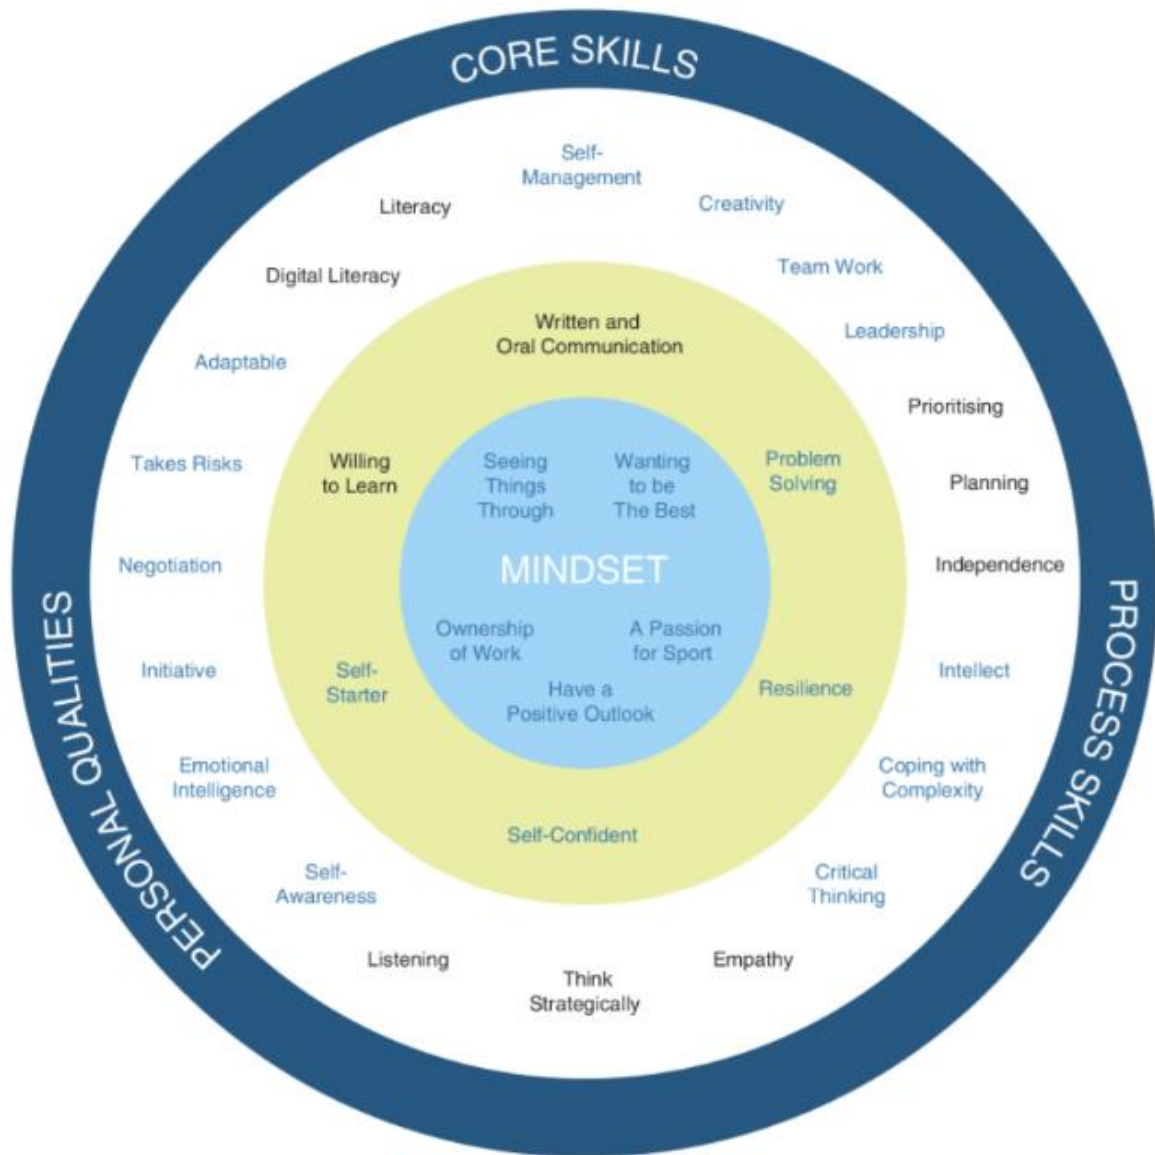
CORE SKILLS

PROCESS SKILLS

PERSONAL QUALITIES

Self-Management

Literacy

Creativity

Digital Literacy

Team Work

Leadership

Adaptable

Prioritising

Takes Risks

Planning

Negotiation

Independence

Initiative

Intellect

Emotional Intelligence

Coping with Complexity

Self-Awareness

Critical Thinking

Listening

Think Strategically

Empathy

Written and Oral Communication

Willing to Learn

Problem Solving

Self-Starter

Resilience

Self-Confident

Seeing Things Through

Wanting to be The Best

MINDSET

Ownership of Work

A Passion for Sport

Have a Positive Outlook